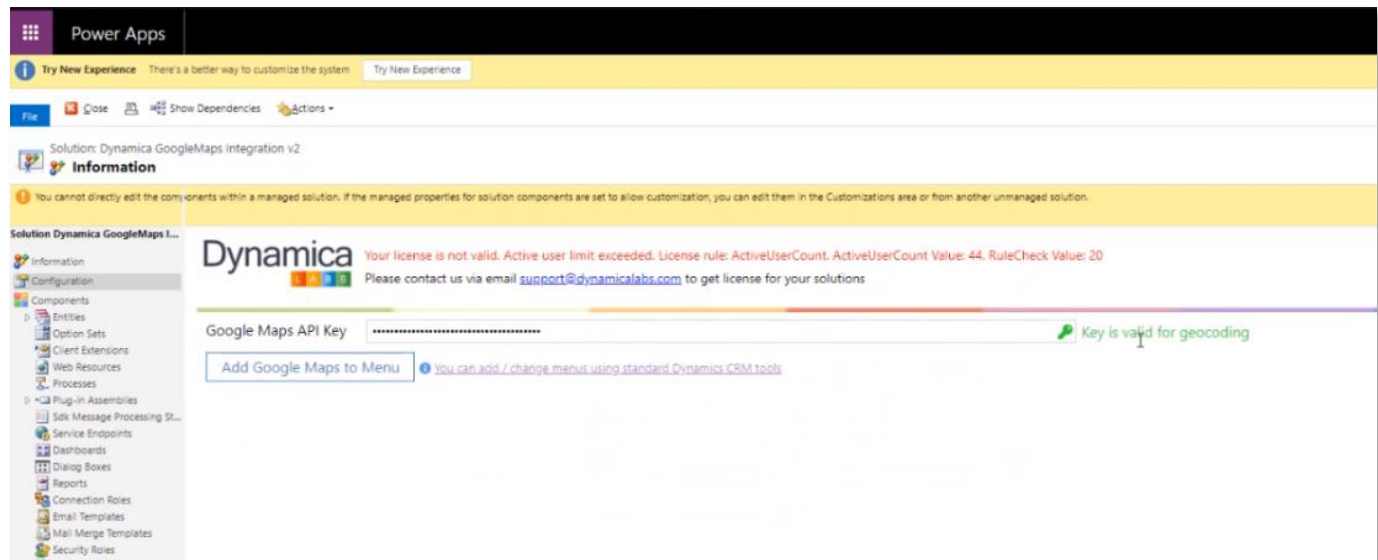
Power Apps

Try New Experience There's a better way to customize the system Try New Experience

File Close Show Dependencies Actions

Solution: Dynamica GoogleMaps Integration v2
Information

You cannot directly edit the components within a managed solution. If the managed properties for solution components are set to allow customization, you can edit them in the Customizations area or from another unmanaged solution.

Solution Dynamica GoogleMaps I...
Information
Configuration
Components
Entities
Option Sets
Client Extensions
Web Resources
Processes
Plug-in Assemblies
Sdk Message Processing St...
Service Endpoints
Dashboards
Dialog Boxes
Reports
Connection Roles
Email Templates
Mail Merge Templates
Security Roles

Dynamica LABS

Your license is not valid. Active user limit exceeded. License rule: ActiveUserCount. ActiveUserCount Value: 44. RuleCheck Value: 20
Please contact us via email support@dynamicalabs.com to get license for your solutions

Google Maps API Key ••••••••••••••••••••••••••••••••••••••• Key is valid for geocoding

Add Google Maps to Menu You can add / change menus using standard Dynamics CRM tools